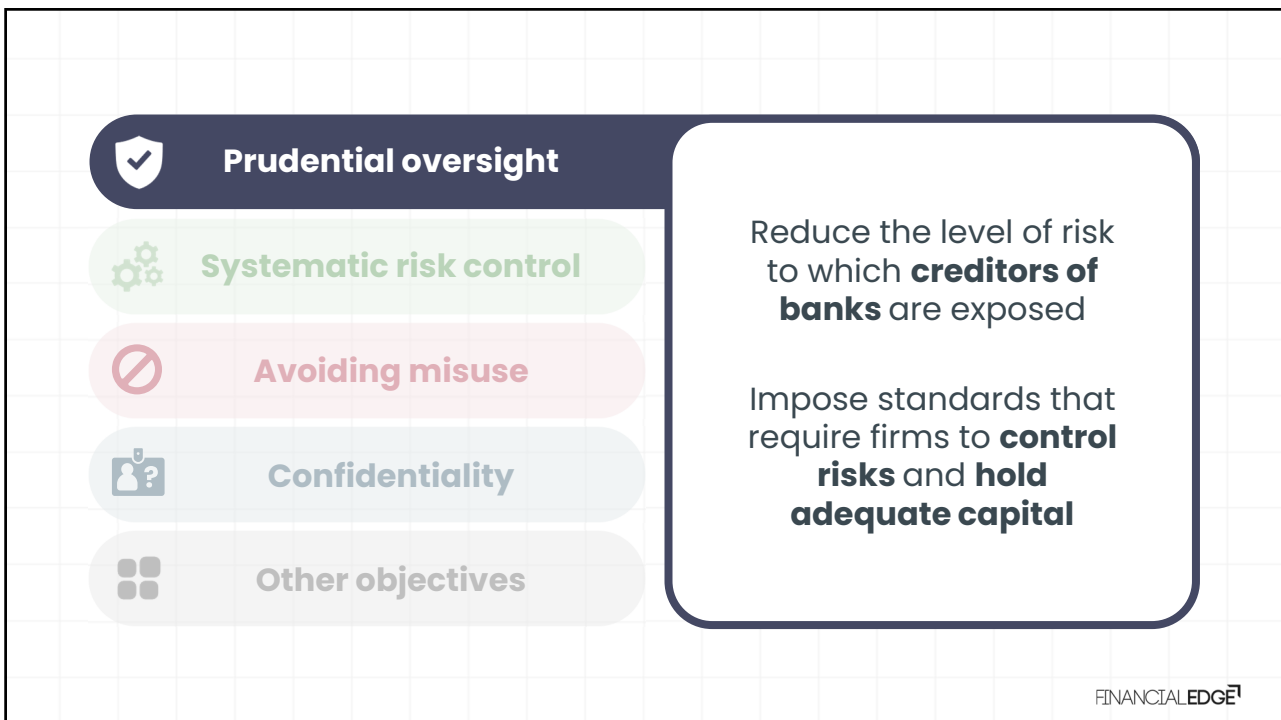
Prudential oversight

Systematic risk control

Avoiding misuse

Confidentiality

Other objectives

Reduce the level of risk to which **creditors of banks** are exposed

Impose standards that require firms to **control risks** and **hold adequate capital**

FINANCIALEDGE